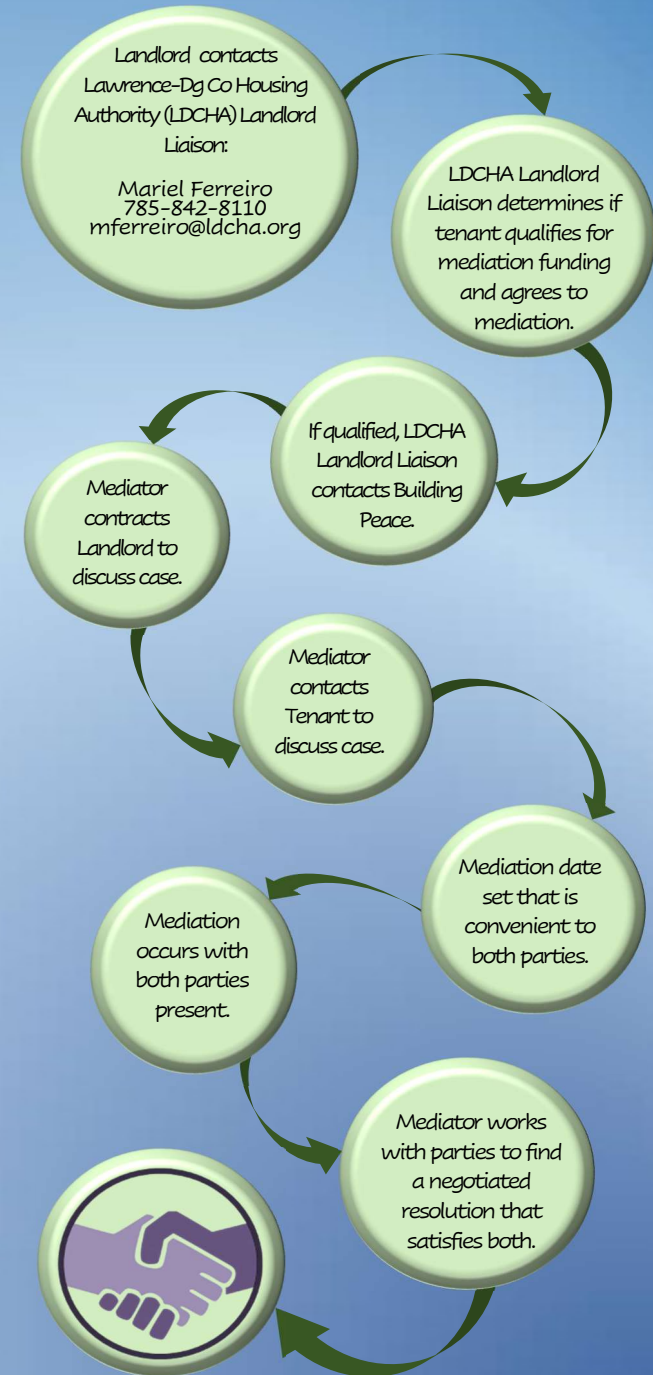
Landlord contacts Lawrence-Dg Co Housing Authority (LDCHA) Landlord Liaison:

Mariel Ferreiro
785-842-8110
mferreiro@ldcha.org

LDCHA Landlord Liaison determines if tenant qualifies for mediation funding and agrees to mediation.

If qualified, LDCHA Landlord Liaison contacts Building Peace.

Mediator contracts Landlord to discuss case.

Mediator contacts Tenant to discuss case.

Mediation date set that is convenient to both parties.

Mediation occurs with both parties present.

Mediator works with parties to find a negotiated resolution that satisfies both.